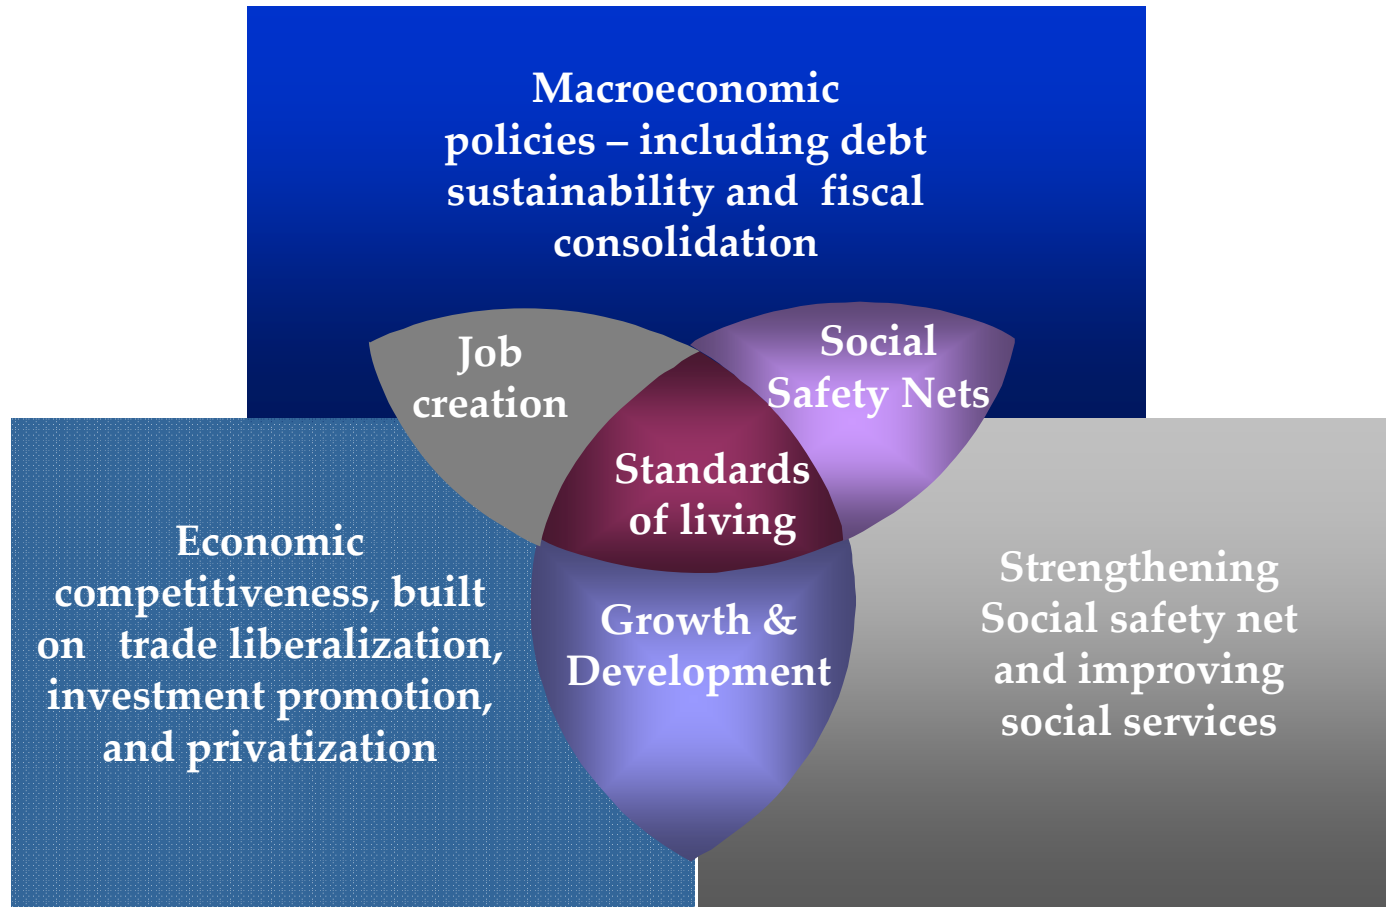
Macroeconomic policies – including debt sustainability and fiscal consolidation

Job creation

Social Safety Nets

Standards of living

Economic competitiveness, built on trade liberalization, investment promotion, and privatization

Growth & Development

Strengthening Social safety net and improving social services